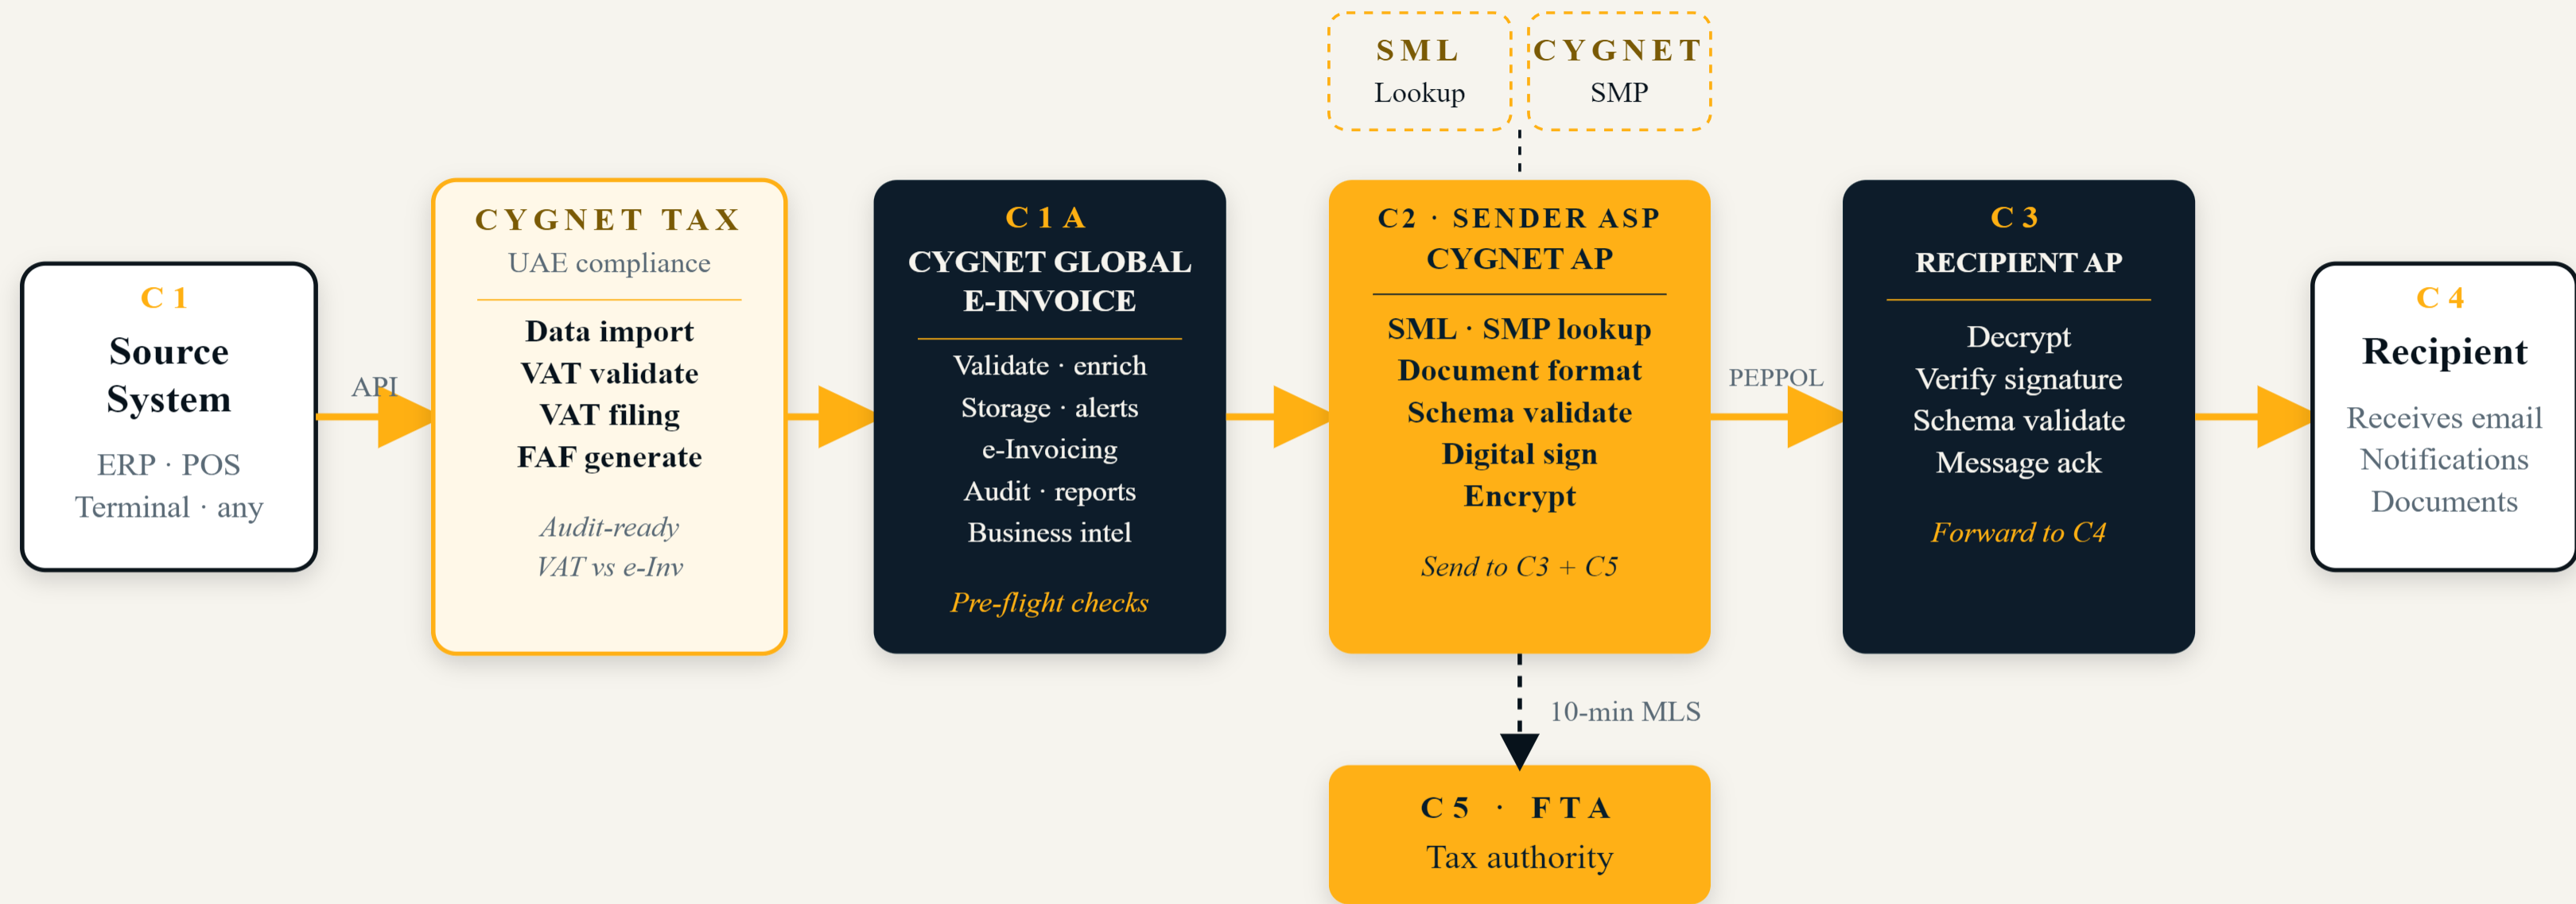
SML
Lookup

CYGNET
SMP

C 1
Source System
ERP · POS
Terminal · any

API

CYGNET TAX
UAE compliance
Data import
VAT validate
VAT filing
FAF generate
Audit-ready
VAT vs e-Inv

C 1 A
CYGNET GLOBAL E-INVOICE
Validate · enrich
Storage · alerts
e-Invoicing
Audit · reports
Business intel
Pre-flight checks

C2 · SENDER ASP
CYGNET AP
SML · SMP lookup
Document format
Schema validate
Digital sign
Encrypt
Send to C3 + C5

PEPPOL

C 3
RECIPIENT AP
Decrypt
Verify signature
Schema validate
Message ack
Forward to C4

C 4
Recipient
Receives email
Notifications
Documents

10-min MLS

C 5 · FTA
Tax authority